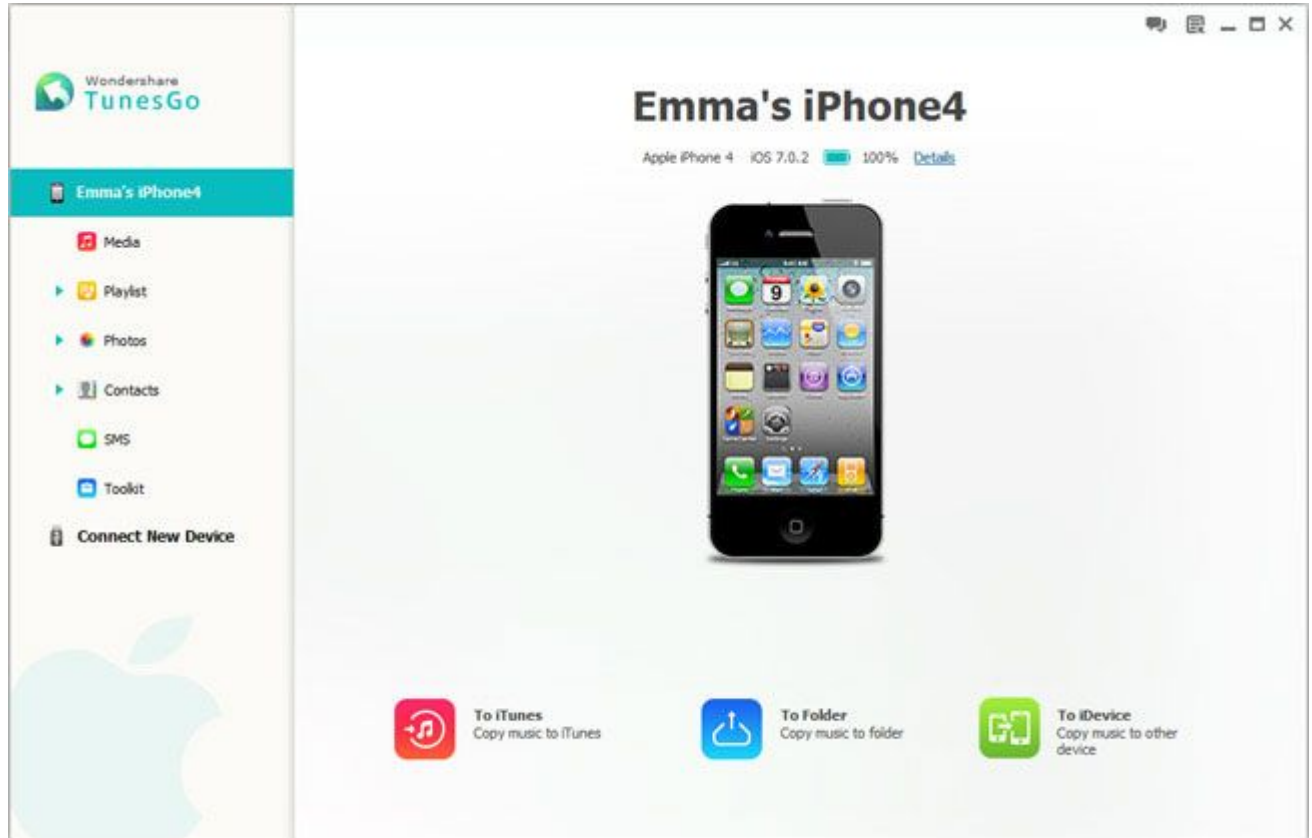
Wondershare
TunesGo

Emma's iPhone4
Media
Playlist
Photos
Contacts
SMS
Toolkit
Connect New Device

Emma's iPhone4

Apple iPhone 4 iOS 7.0.2 100% Details

9

To iTunes
Copy music to iTunes

To Folder
Copy music to folder

To iDevice
Copy music to other device